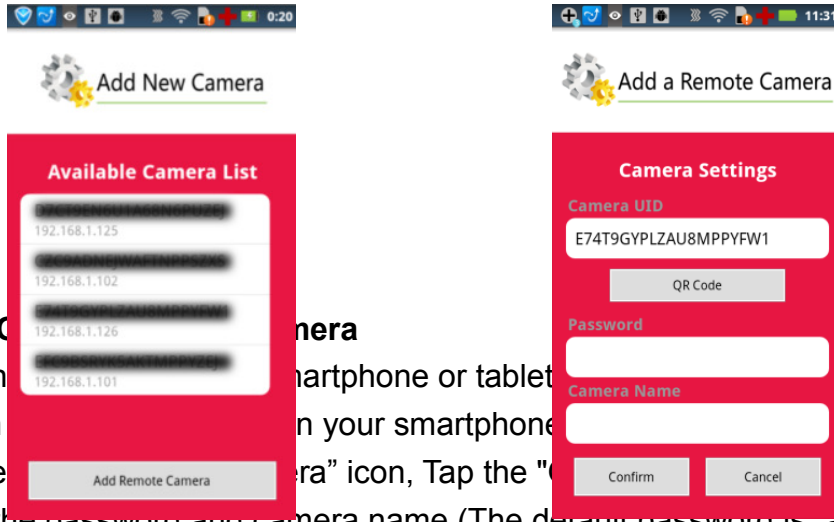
0:20

Add New Camera

Available Camera List

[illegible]
192.168.1.125

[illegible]
192.168.1.102

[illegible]
192.168.1.126

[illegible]
192.168.1.101

Add Remote Camera

C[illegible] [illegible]mera
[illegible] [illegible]nartphone or tablet
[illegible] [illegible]n your smartphone
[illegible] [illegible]ra" icon, Tap the "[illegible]
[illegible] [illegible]mera name (The d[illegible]

11:31

Add a Remote Camera

Camera Settings

Camera UID

E74T9GYPLZAU8MPPYFW1

QR Code

Password

Camera Name

Confirm

Cancel